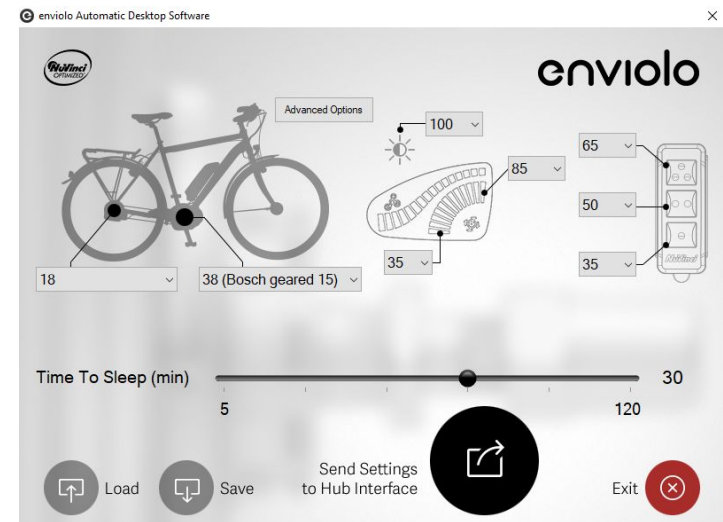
enviolo Automatic Desktop Software

×

NuVinci OPTIMIZED

enviolo

Advanced Options

100

85

35

65

50

35

NuVinci

18

38 (Bosch geared 15)

Time To Sleep (min)

30

5

120

Load

Save

Send Settings to Hub Interface

Exit